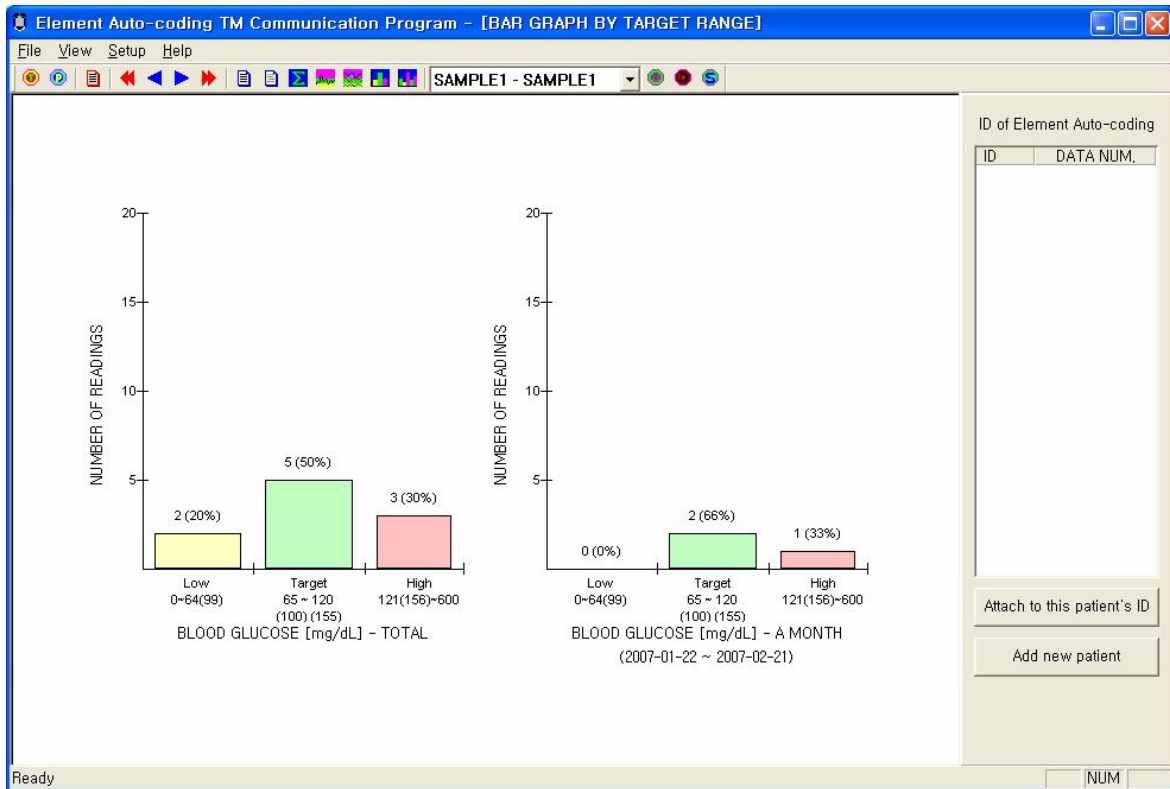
Element Auto-coding TM Communication Program - [BAR GRAPH BY TARGET RANGE]

File View Setup Help

SAMPLE1 - SAMPLE1

20
15
10
5
NUMBER OF READINGS

2 (20%)
5 (50%)
3 (30%)

Low
0~64(99)

Target
65 ~ 120
(100) (155)

High
121(156)~600

BLOOD GLUCOSE [mg/dL] - TOTAL

20
15
10
5
NUMBER OF READINGS

0 (0%)
2 (66%)
1 (33%)

Low
0~64(99)

Target
65 ~ 120
(100) (155)

High
121(156)~600

BLOOD GLUCOSE [mg/dL] - A MONTH
(2007-01-22 ~ 2007-02-21)

ID of Element Auto-coding

| ID | DATA NUM. |
|---|---|

Attach to this patient's ID

Add new patient

Ready

NUM